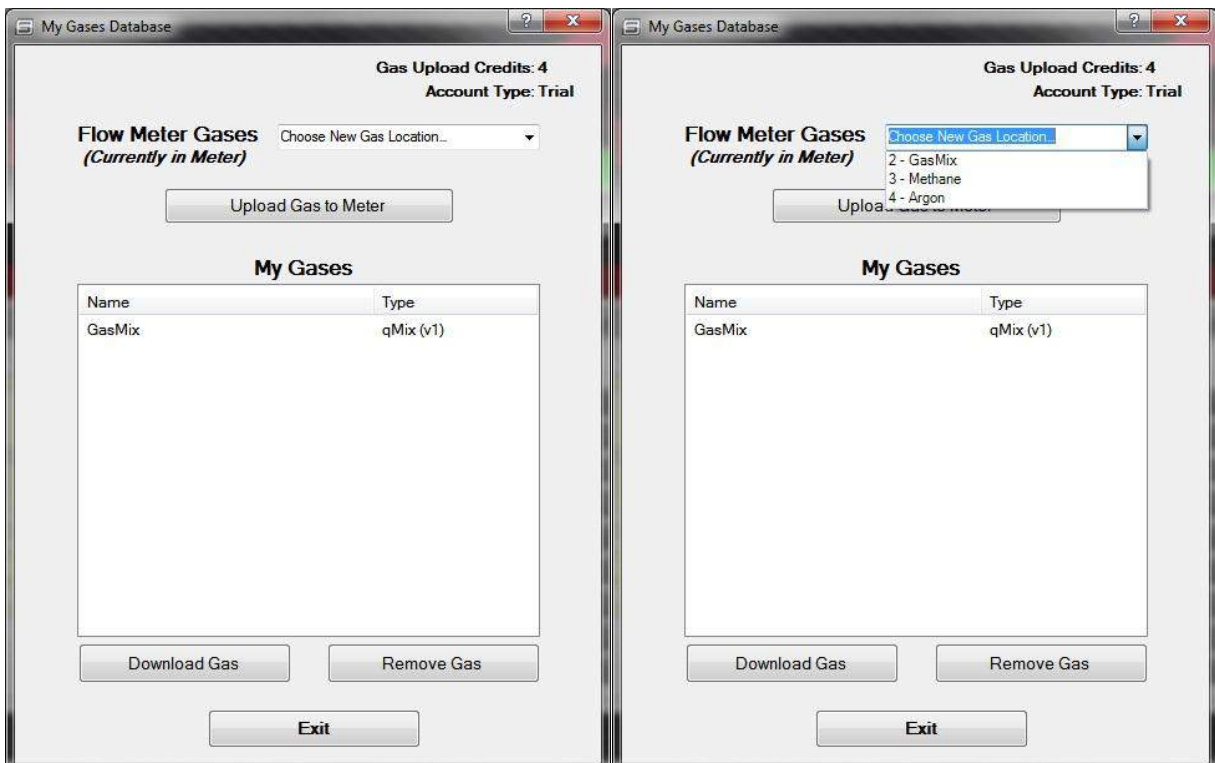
My Gases Database

?

x

Gas Upload Credits: 4
Account Type: Trial

Flow Meter Gases
(Currently in Meter)

Choose New Gas Location...

Upload Gas to Meter

My Gases

| Name | Type |
|---|---|
| GasMix | qMix (v1) |

Download Gas

Remove Gas

Exit

My Gases Database

?

x

Gas Upload Credits: 4
Account Type: Trial

Flow Meter Gases
(Currently in Meter)

Choose New Gas Location...

2 - GasMix
3 - Methane
4 - Argon

Uploa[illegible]

My Gases

| Name | Type |
|---|---|
| GasMix | qMix (v1) |

Download Gas

Remove Gas

Exit